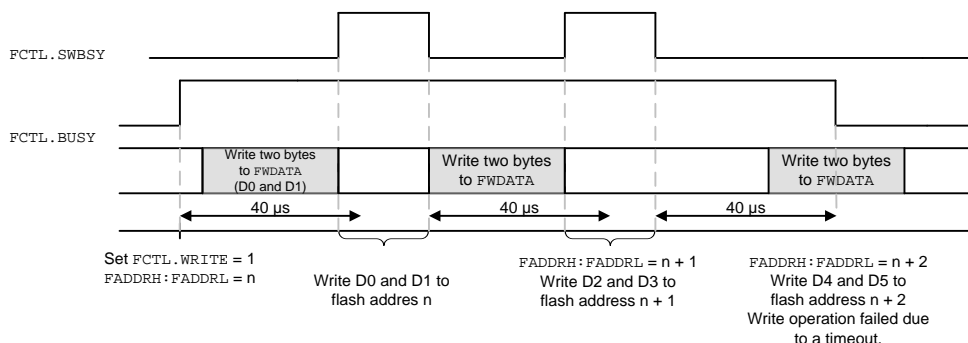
FCTL.SWBSY

FCTL.BUSY

Write two bytes to FWDATA (D0 and D1)

Write two bytes to FWDATA

Write two bytes to FWDATA

40 µs

40 µs

40 µs

Set FCTL.WRITE = 1
FADDRH:FADDRL = n

Write D0 and D1 to flash addres n

FADDRH:FADDRL = n + 1
Write D2 and D3 to flash address n + 1

FADDRH:FADDRL = n + 2
Write D4 and D5 to flash address n + 2
Write operation failed due to a timeout.